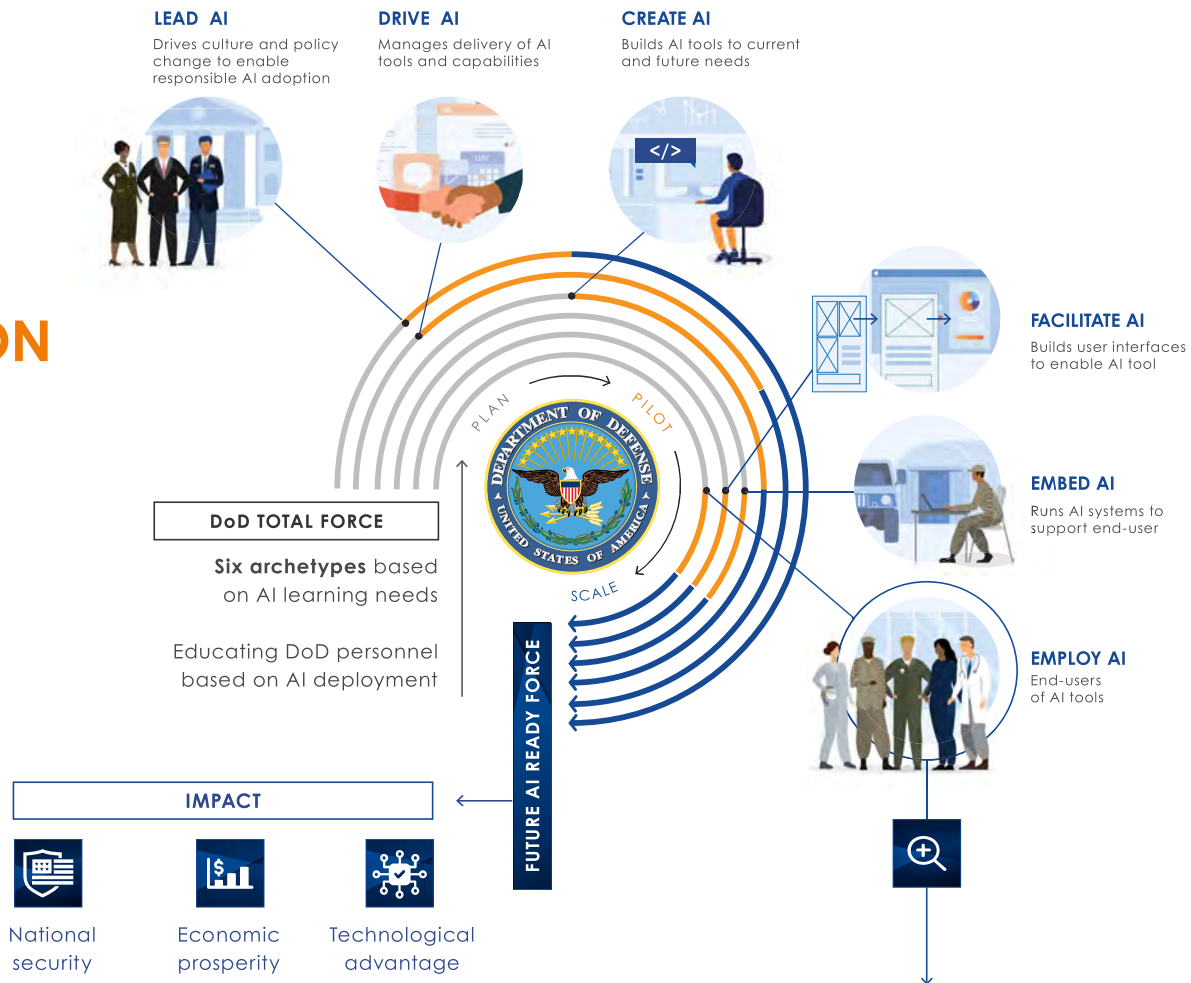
LEAD AI
Drives culture and policy change to enable responsible AI adoption

DRIVE AI
Manages delivery of AI tools and capabilities

CREATE AI
Builds AI tools to current and future needs

ON

</>

FACILITATE AI
Builds user interfaces to enable AI tool

PLAN
PILOT
SCALE

DEPARTMENT OF DEFENSE
UNITED STATES OF AMERICA

EMBED AI
Runs AI systems to support end-user

DoD TOTAL FORCE

**Six archetypes** based on AI learning needs

Educating DoD personnel based on AI deployment

EMPLOY AI
End-users of AI tools

FUTURE AI READY FORCE

IMPACT

National security

Economic prosperity

Technological advantage